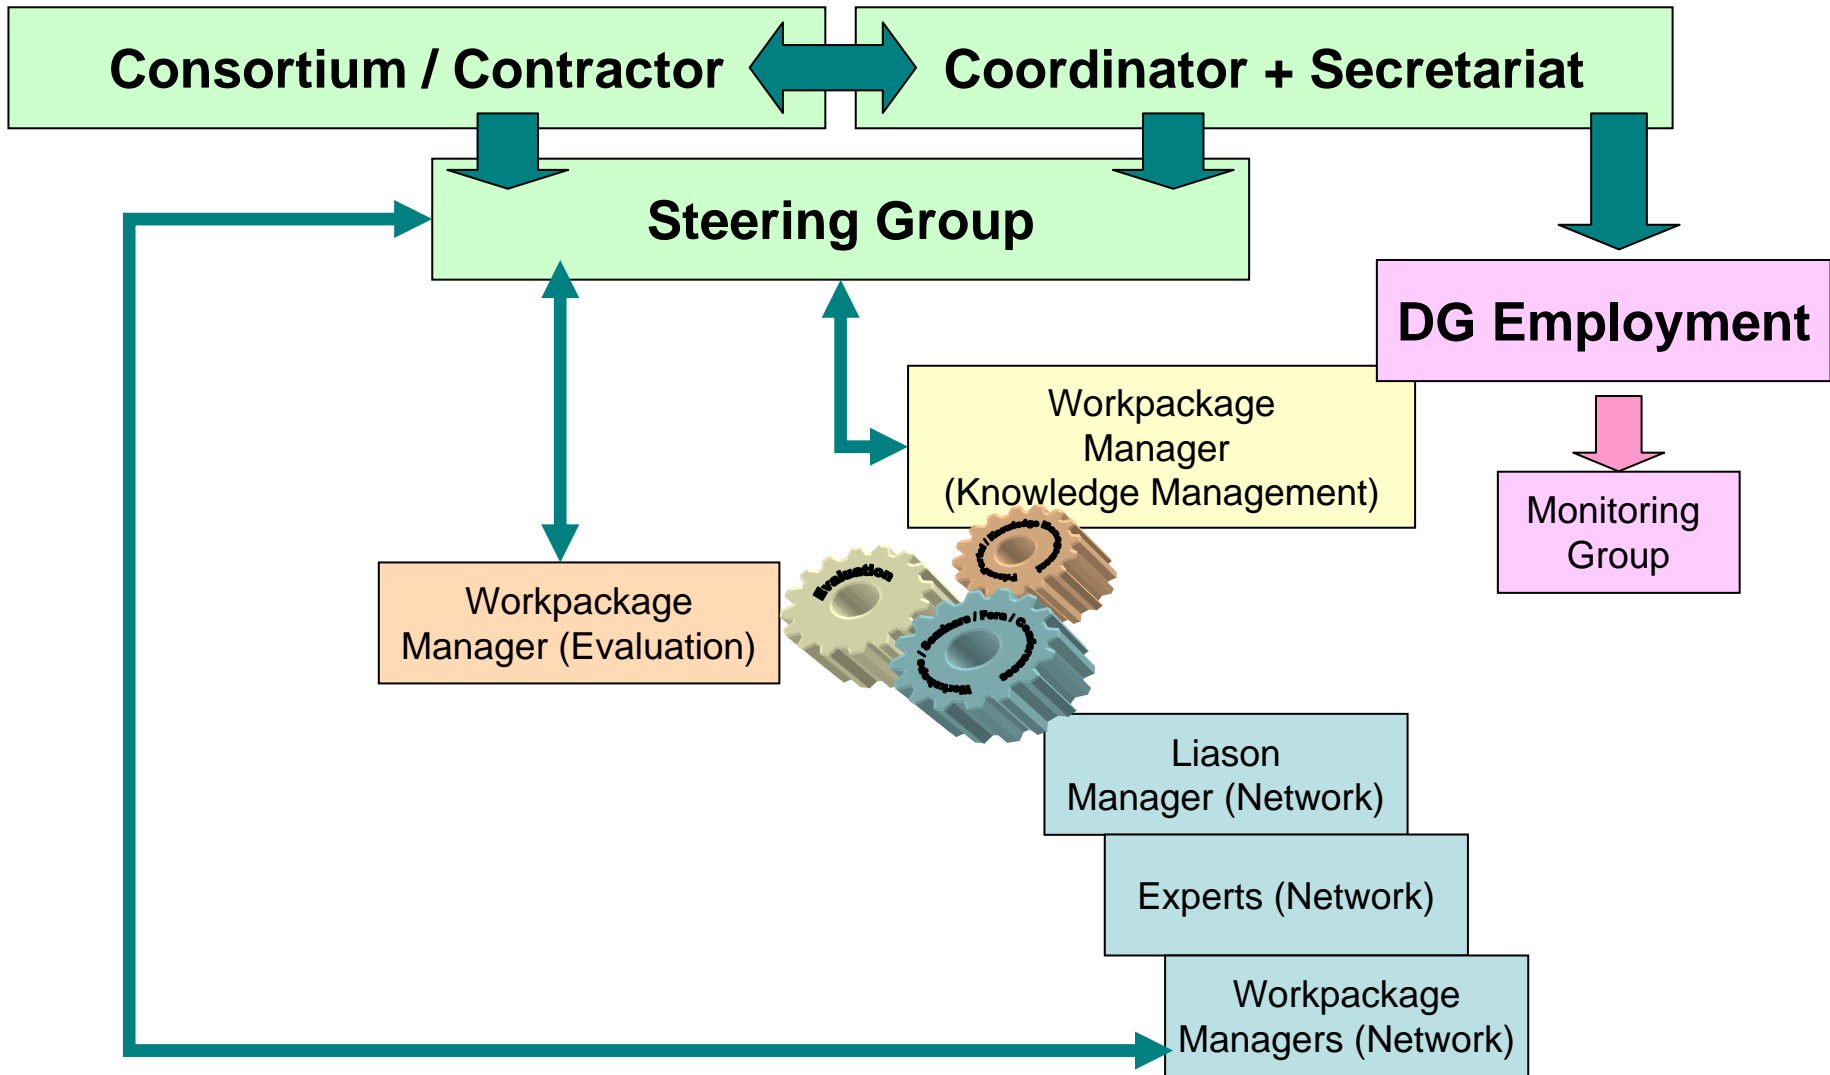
Consortium / Contractor

Coordinator + Secretariat

Steering Group

DG Employment

Workpackage Manager (Knowledge Management)

Monitoring Group

Workpackage Manager (Evaluation)

Evaluation

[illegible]

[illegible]

Liason Manager (Network)

Experts (Network)

Workpackage Managers (Network)